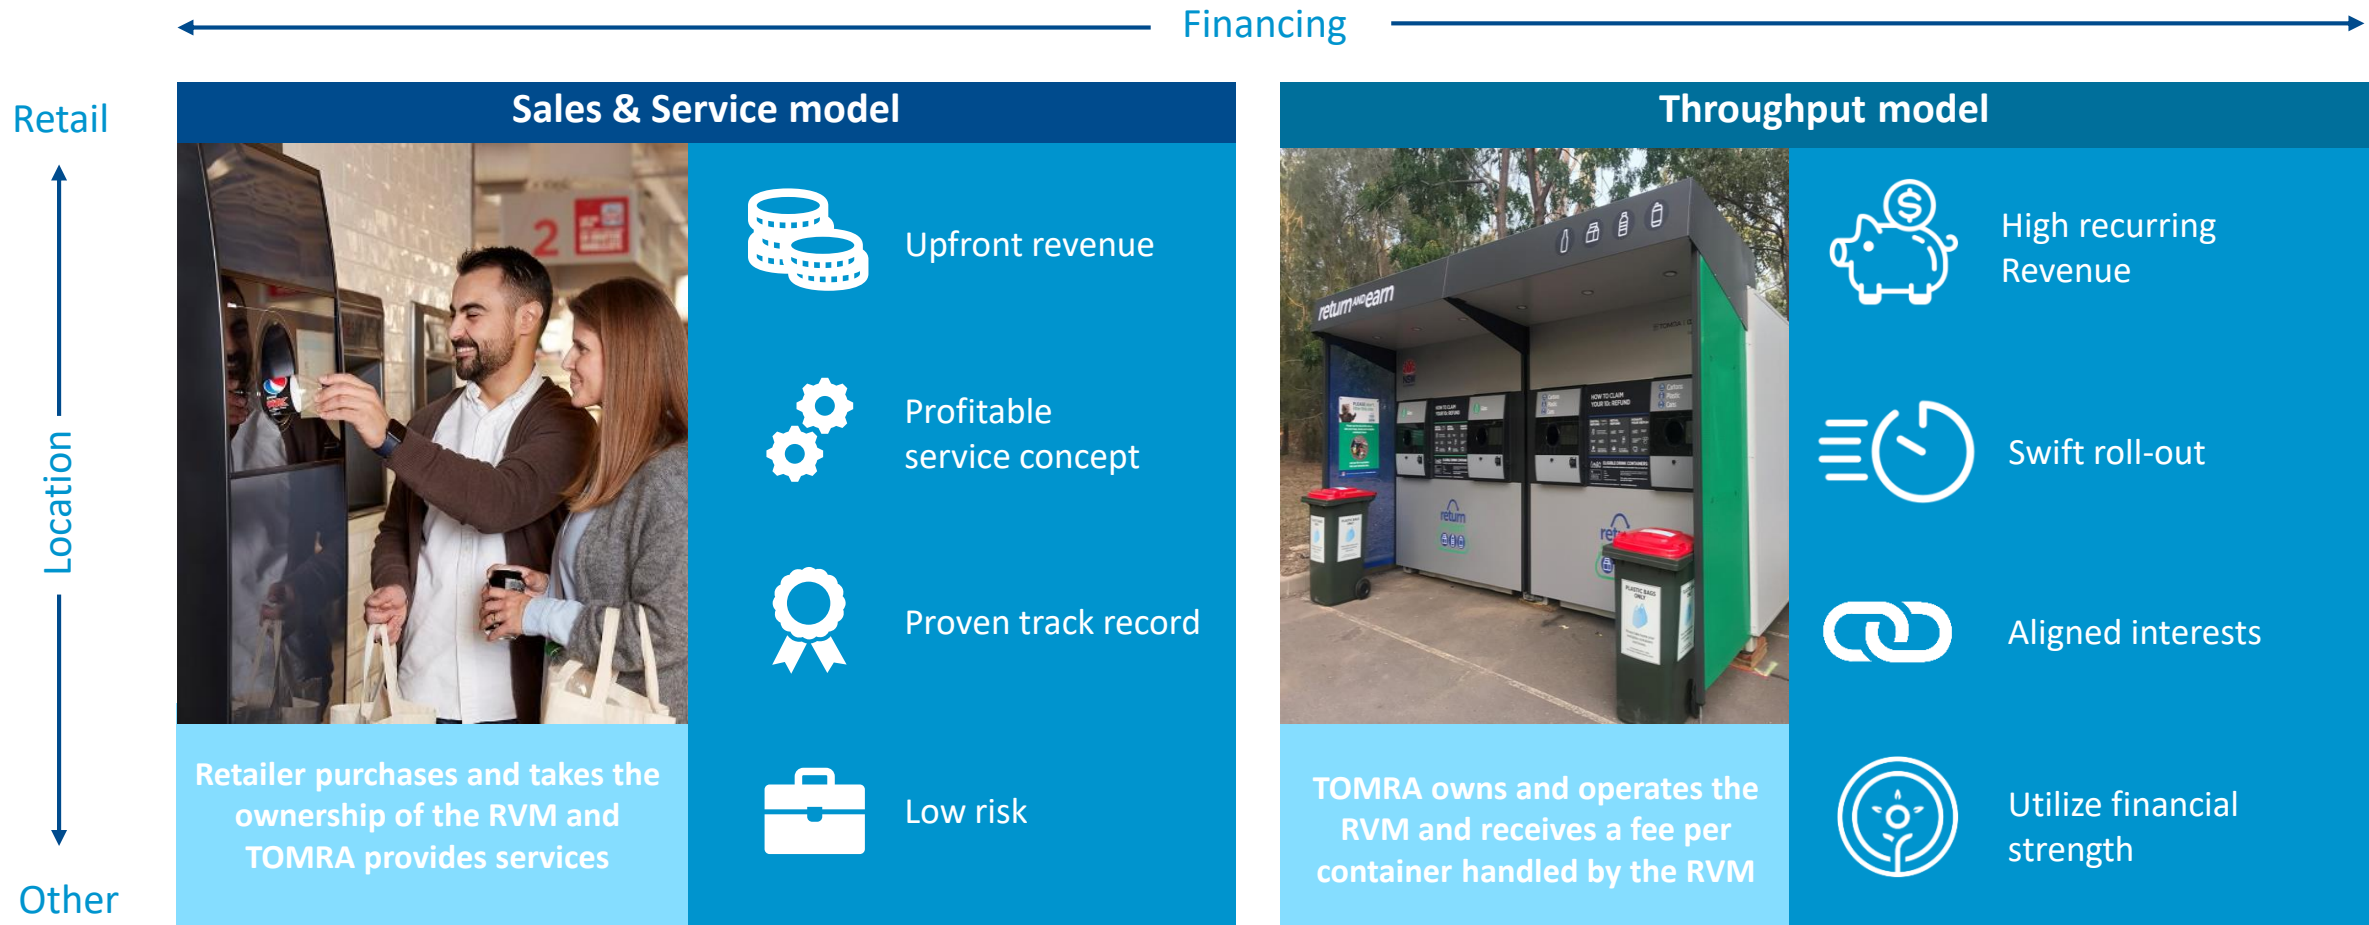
Financing

Retail

Location

Other

Sales & Service model

Upfront revenue

Profitable service concept

Proven track record

Low risk

Retailer purchases and takes the ownership of the RVM and TOMRA provides services

Throughput model

return AND earn

High recurring Revenue

Swift roll-out

Aligned interests

Utilize financial strength

TOMRA owns and operates the RVM and receives a fee per container handled by the RVM